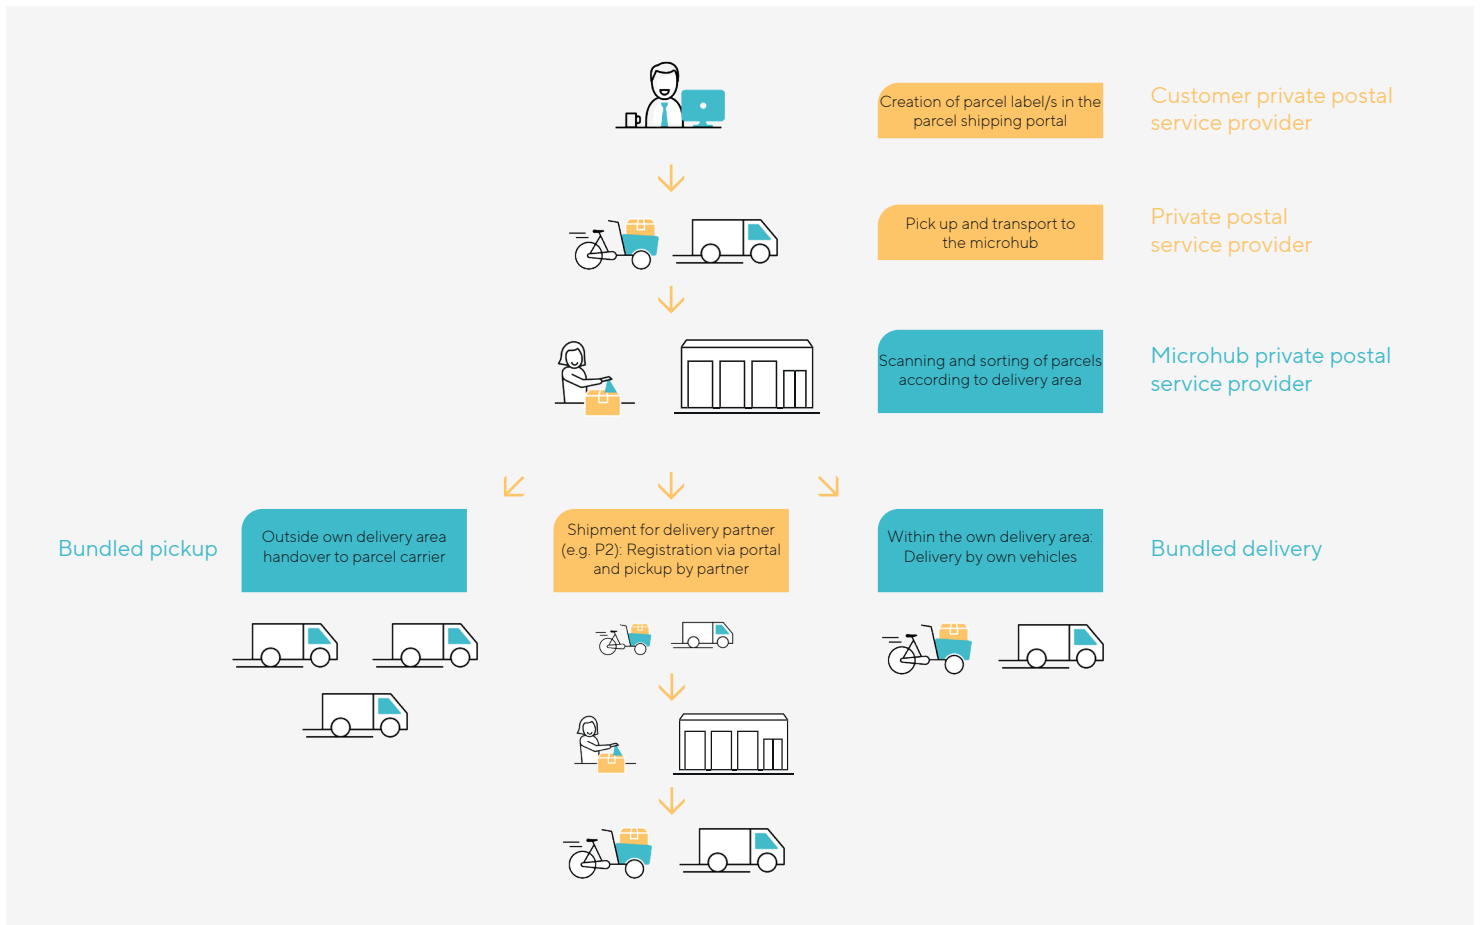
Creation of parcel label/s in the parcel shipping portal

Customer private postal service provider

Pick up and transport to the microhub

Private postal service provider

Scanning and sorting of parcels according to delivery area

Microhub private postal service provider

Bundled pickup

Outside own delivery area handover to parcel carrier

Shipment for delivery partner (e.g. P2): Registration via portal and pickup by partner

Within the own delivery area: Delivery by own vehicles

Bundled delivery